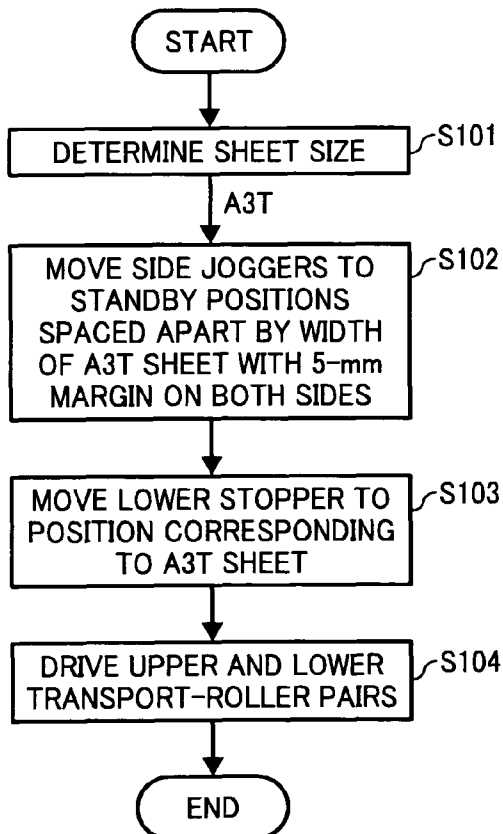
START

DETERMINE SHEET SIZE

S101

A3T

MOVE SIDE JOGGERS TO STANDBY POSITIONS SPACED APART BY WIDTH OF A3T SHEET WITH 5-mm MARGIN ON BOTH SIDES

S102

MOVE LOWER STOPPER TO POSITION CORRESPONDING TO A3T SHEET

S103

DRIVE UPPER AND LOWER TRANSPORT-ROLLER PAIRS

S104

END